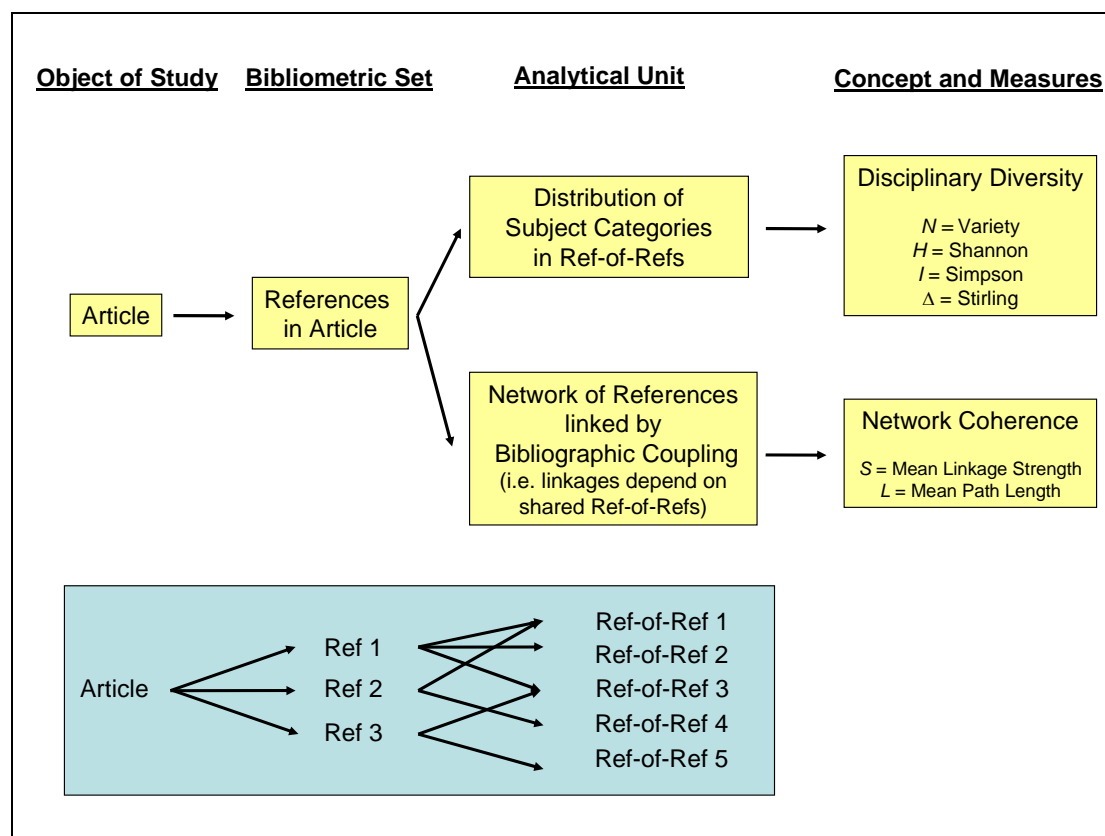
Object of Study

Bibliometric Set

Analytical Unit

Concept and Measures

Article

References in Article

Distribution of Subject Categories in Ref-of-Refs

Disciplinary Diversity

$N$ = Variety
$H$ = Shannon
$I$ = Simpson
$\Delta$ = Stirling

Network of References linked by Bibliographic Coupling
(i.e. linkages depend on shared Ref-of-Refs)

Network Coherence

$S$ = Mean Linkage Strength
$L$ = Mean Path Length

Article

Ref 1
Ref 2
Ref 3

Ref-of-Ref 1
Ref-of-Ref 2
Ref-of-Ref 3
Ref-of-Ref 4
Ref-of-Ref 5